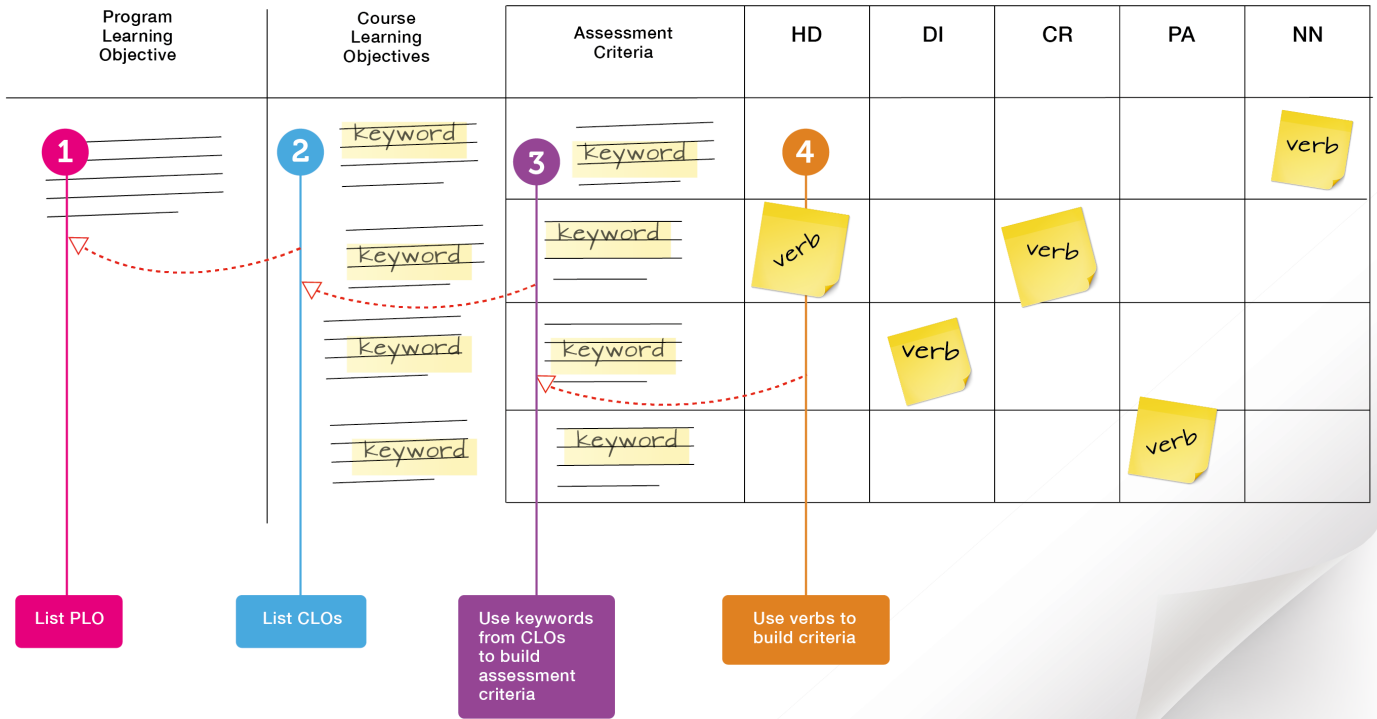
Program Learning Objective

Course Learning Objectives

| Assessment Criteria | HD | DI | CR | PA | NN |
|---|---|---|---|---|---|
| keyword | | | | | verb |
| keyword | verb | | verb | | |
| keyword | | verb | | | |
| keyword | | | | verb | |

1

2

keyword

keyword

keyword

keyword

3

4

List PLO

List CLOs

Use keywords from CLOs to build assessment criteria

Use verbs to build criteria